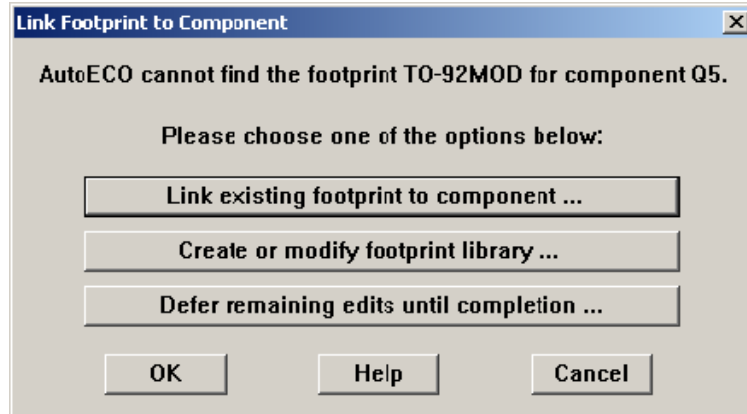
Link Footprint to Component

X

AutoECO cannot find the footprint TO-92MOD for component Q5.

Please choose one of the options below:

Link existing footprint to component ...

Create or modify footprint library ...

Defer remaining edits until completion ...

OK

Help

Cancel